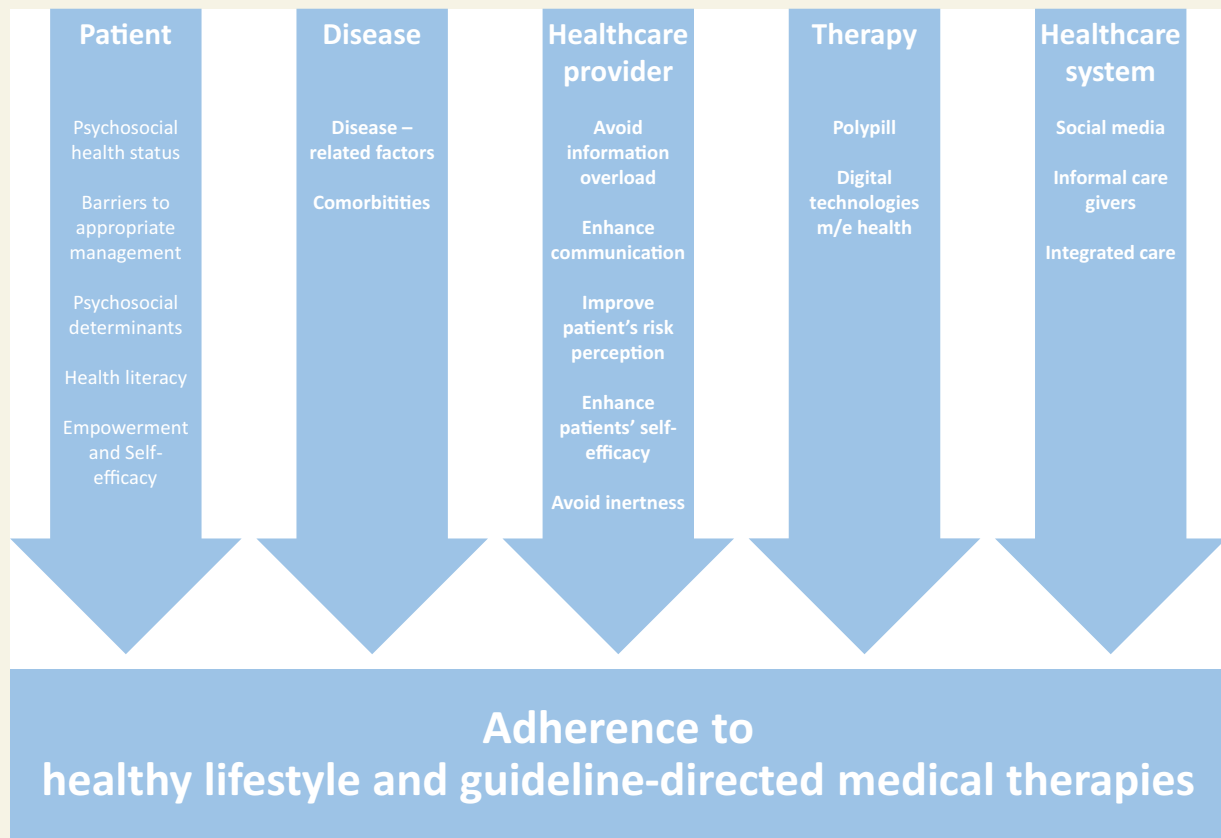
Patient

Psychosocial health status

Barriers to appropriate management

Psychosocial determinants

Health literacy

Empowerment and Self-efficacy

Disease

Disease – related factors

Comorbitities

Healthcare provider

Avoid information overload

Enhance communication

Improve patient's risk perception

Enhance patients' self-efficacy

Avoid inertness

Therapy

Polypill

Digital technologies m/e health

Healthcare system

Social media

Informal care givers

Integrated care

Adherence to healthy lifestyle and guideline-directed medical therapies